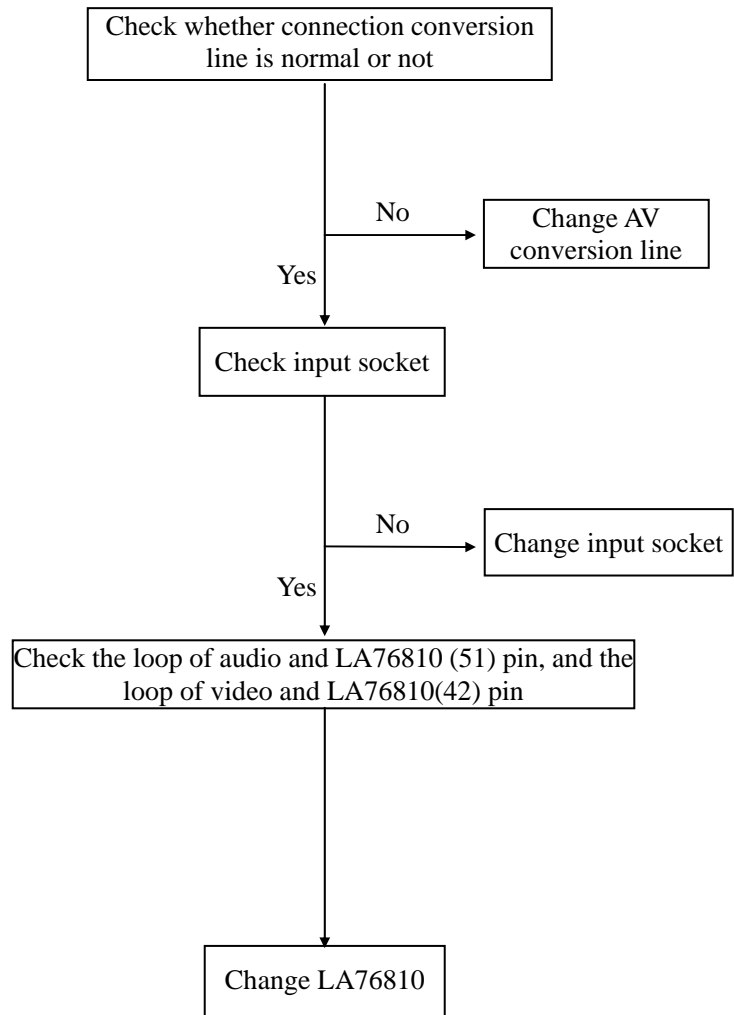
Check whether connection conversion line is normal or not

No

Change AV conversion line

Yes

Check input socket

No

Change input socket

Yes

Check the loop of audio and LA76810 (51) pin, and the loop of video and LA76810(42) pin

Change LA76810